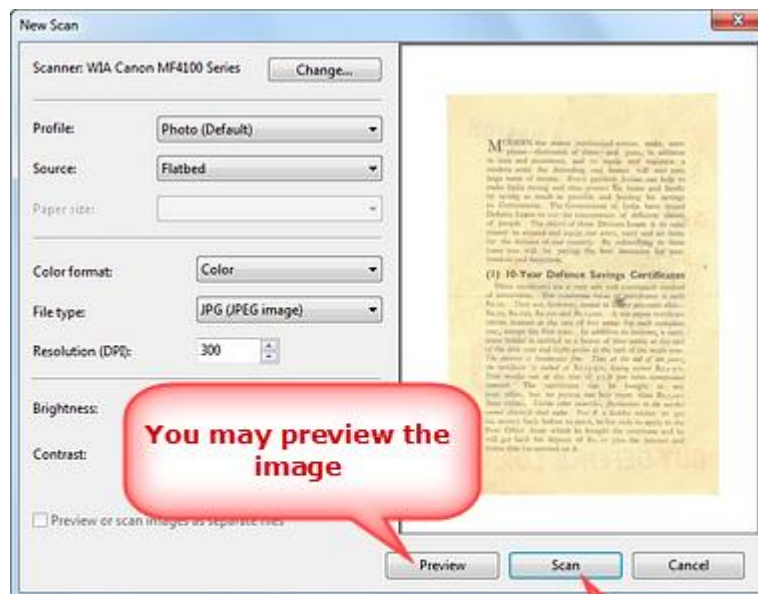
New Scan

Scanner: WIA Canon MF4100 Series

Change...

Profile: Photo (Default)

Source: Flatbed

Paper size:

Color format: Color

File type: JPG (JPEG image)

Resolution (DPI): 300

Brightness:

Contrast:

You may preview the image

Preview or scan images as separate files

(1) 10-Year Defence Savings Certificates

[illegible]

Preview

Scan

Cancel